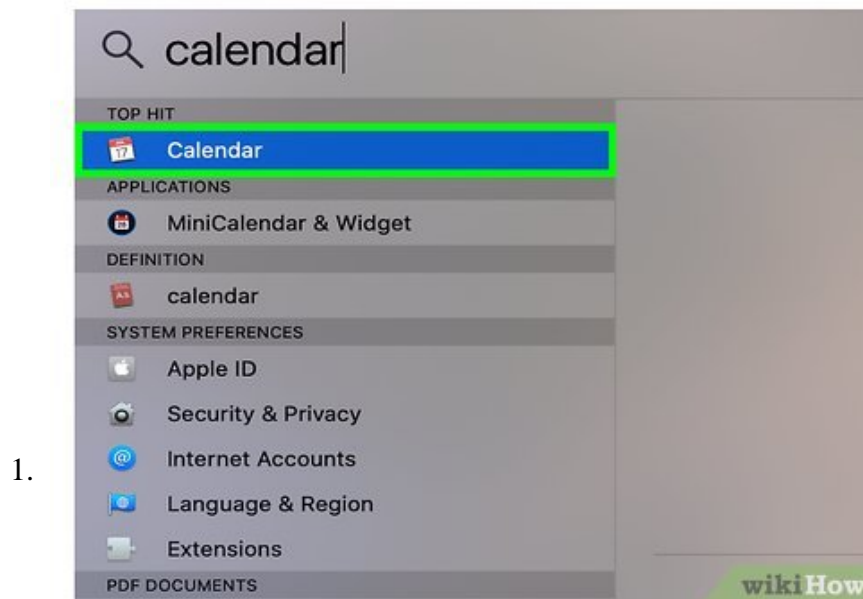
1.

calendar

TOP HIT

Calendar

APPLICATIONS

MiniCalendar & Widget

DEFINITION

calendar

SYSTEM PREFERENCES

Apple ID

Security & Privacy

Internet Accounts

Language & Region

Extensions

PDF DOCUMENTS

wikiHow